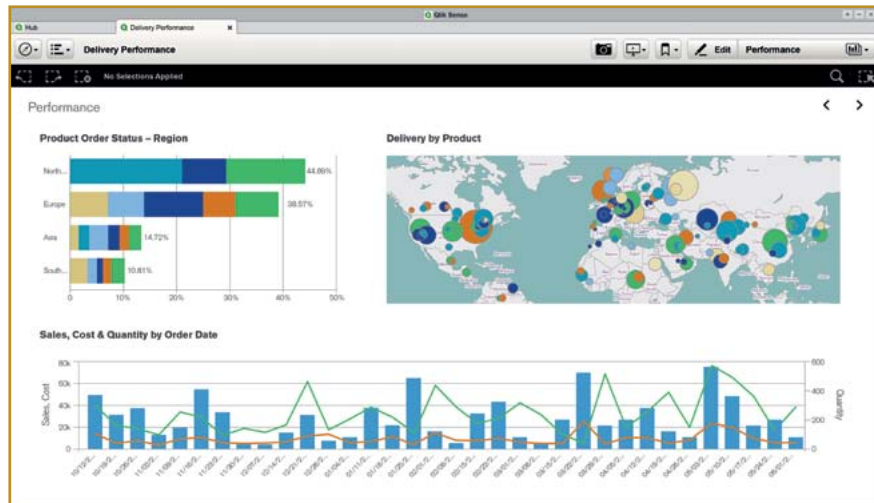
Qlik Sense

Hub

Delivery Performance

Delivery Performance

Edit

Performance

No Selections Applied

Performance

Product Order Status – Region

North...

44.86%

Europe

38.57%

Asia

14.72%

South...

10.81%

0%

10%

20%

30%

40%

50%

Delivery by Product

Sales, Cost & Quantity by Order Date

80k

60k

40k

20k

0

Sales, Cost

600

400

200

0

Quantity